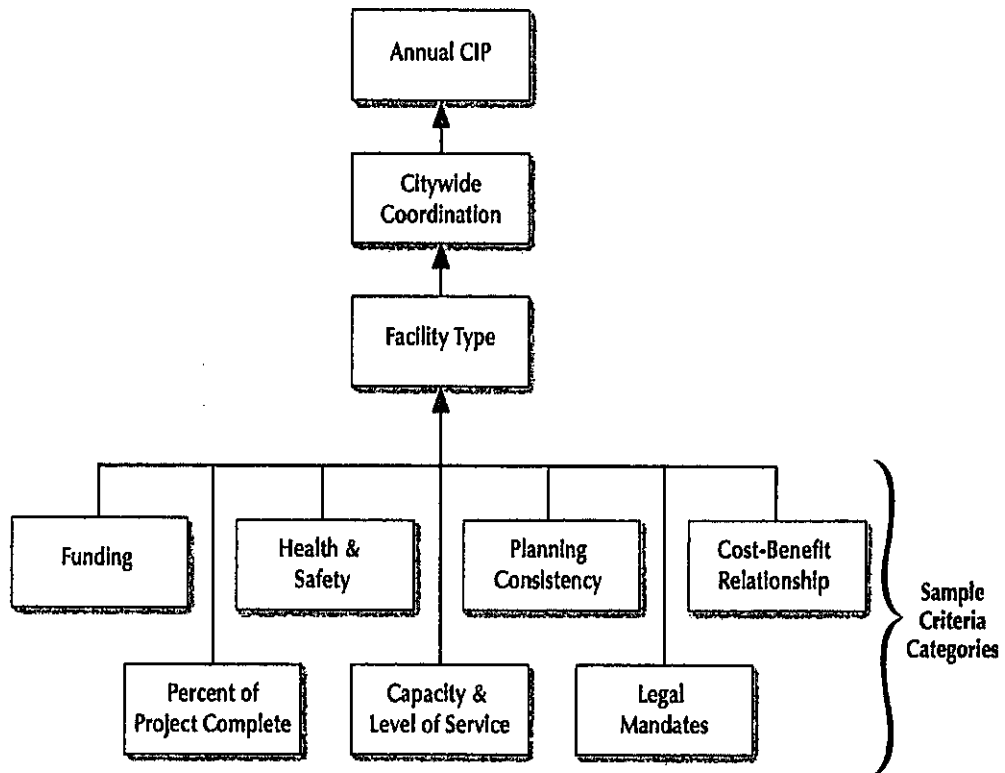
Annual CIP

Citywide Coordination

Facility Type

Funding

Health & Safety

Planning Consistency

Cost-Benefit Relationship

Percent of Project Complete

Capacity & Level of Service

Legal Mandates

Sample Criteria Categories